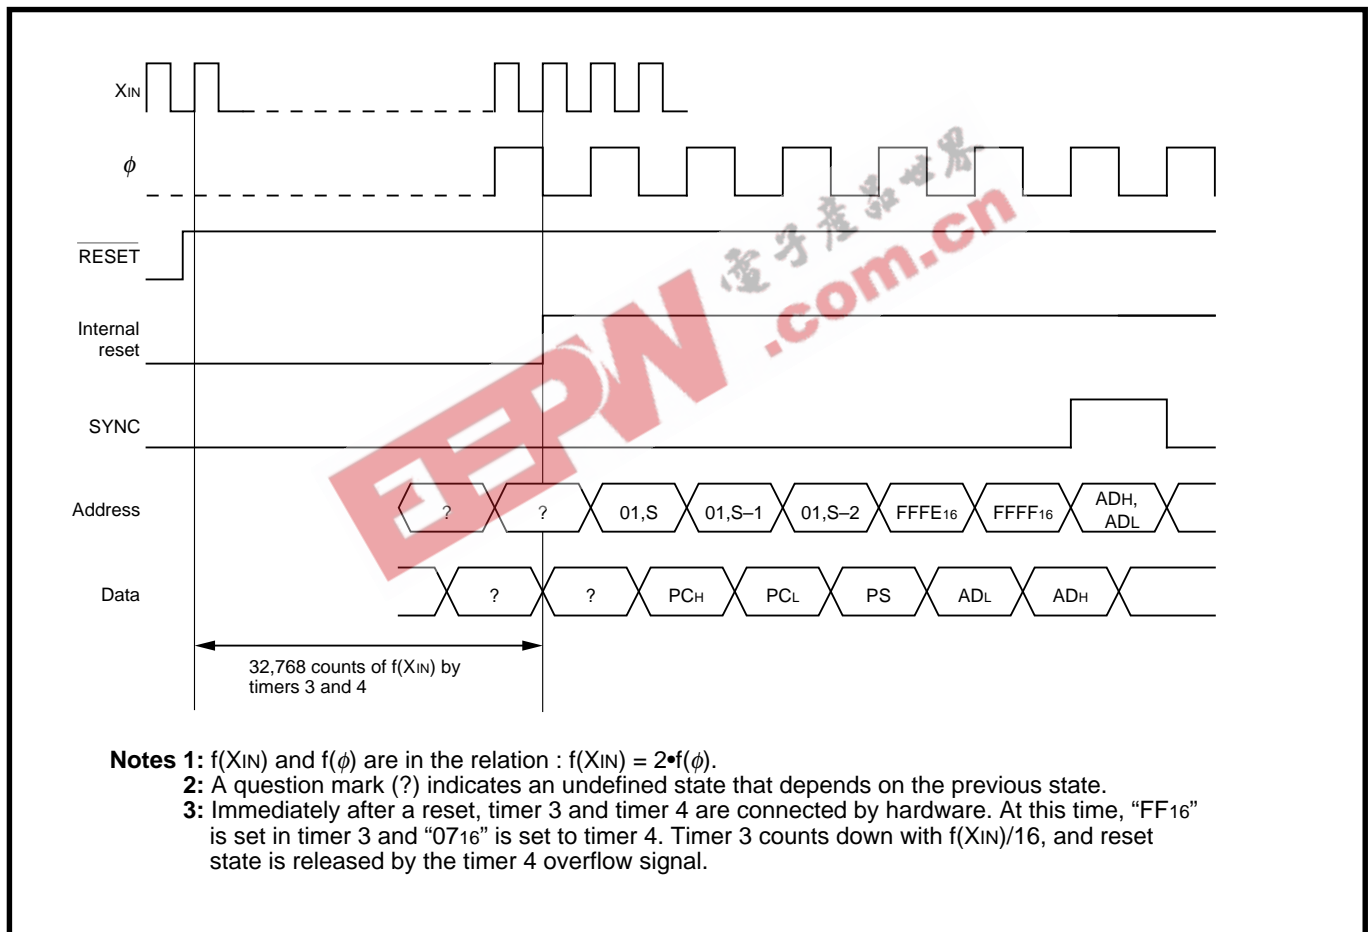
$X_{IN}$

$\phi$

$\overline{RESET}$

Internal reset

SYNC

Address

?

?

01,S

01,S–1

01,S–2

$FFFE_{16}$

$FFFF_{16}$

$AD_H$, $AD_L$

Data

?

?

$PC_H$

$PC_L$

PS

$AD_L$

$AD_H$

32,768 counts of f($X_{IN}$) by timers 3 and 4

电子产品世界

EEPW .com.cn

**Notes 1:** f($X_{IN}$) and f($\phi$) are in the relation : f($X_{IN}$) = 2•f($\phi$).
**2:** A question mark (?) indicates an undefined state that depends on the previous state.
**3:** Immediately after a reset, timer 3 and timer 4 are connected by hardware. At this time, "$FF_{16}$" is set in timer 3 and "$07_{16}$" is set to timer 4. Timer 3 counts down with f($X_{IN}$)/16, and reset state is released by the timer 4 overflow signal.